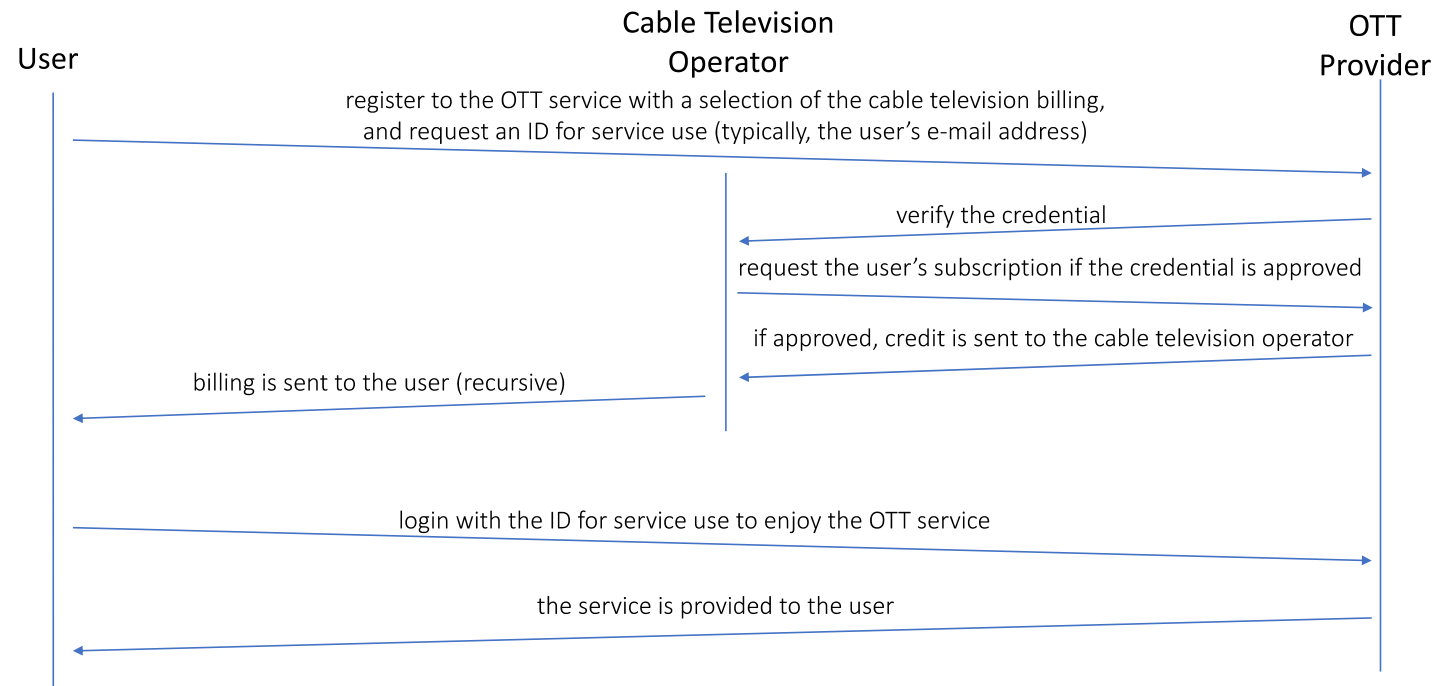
User

Cable Television Operator

OTT Provider

register to the OTT service with a selection of the cable television billing, and request an ID for service use (typically, the user’s e-mail address)

verify the credential

request the user’s subscription if the credential is approved

if approved, credit is sent to the cable television operator

billing is sent to the user (recursive)

login with the ID for service use to enjoy the OTT service

the service is provided to the user